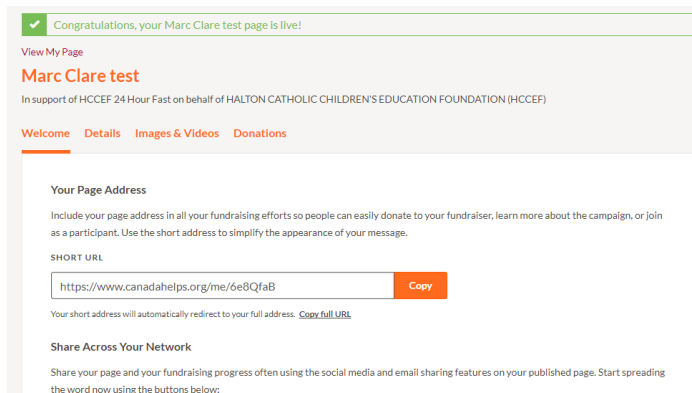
Congratulations, your Marc Clare test page is live!

View My Page

Marc Clare test

In support of HCCEF 24 Hour Fast on behalf of HALTON CATHOLIC CHILDREN'S EDUCATION FOUNDATION (HCCEF)

Welcome Details Images & Videos Donations

Your Page Address

Include your page address in all your fundraising efforts so people can easily donate to your fundraiser, learn more about the campaign, or join as a participant. Use the short address to simplify the appearance of your message.

SHORT URL

https://www.canadahelps.org/me/6e8QfaB Copy

Your short address will automatically redirect to your full address. Copy full URL

Share Across Your Network

Share your page and your fundraising progress often using the social media and email sharing features on your published page. Start spreading the word now using the buttons below: